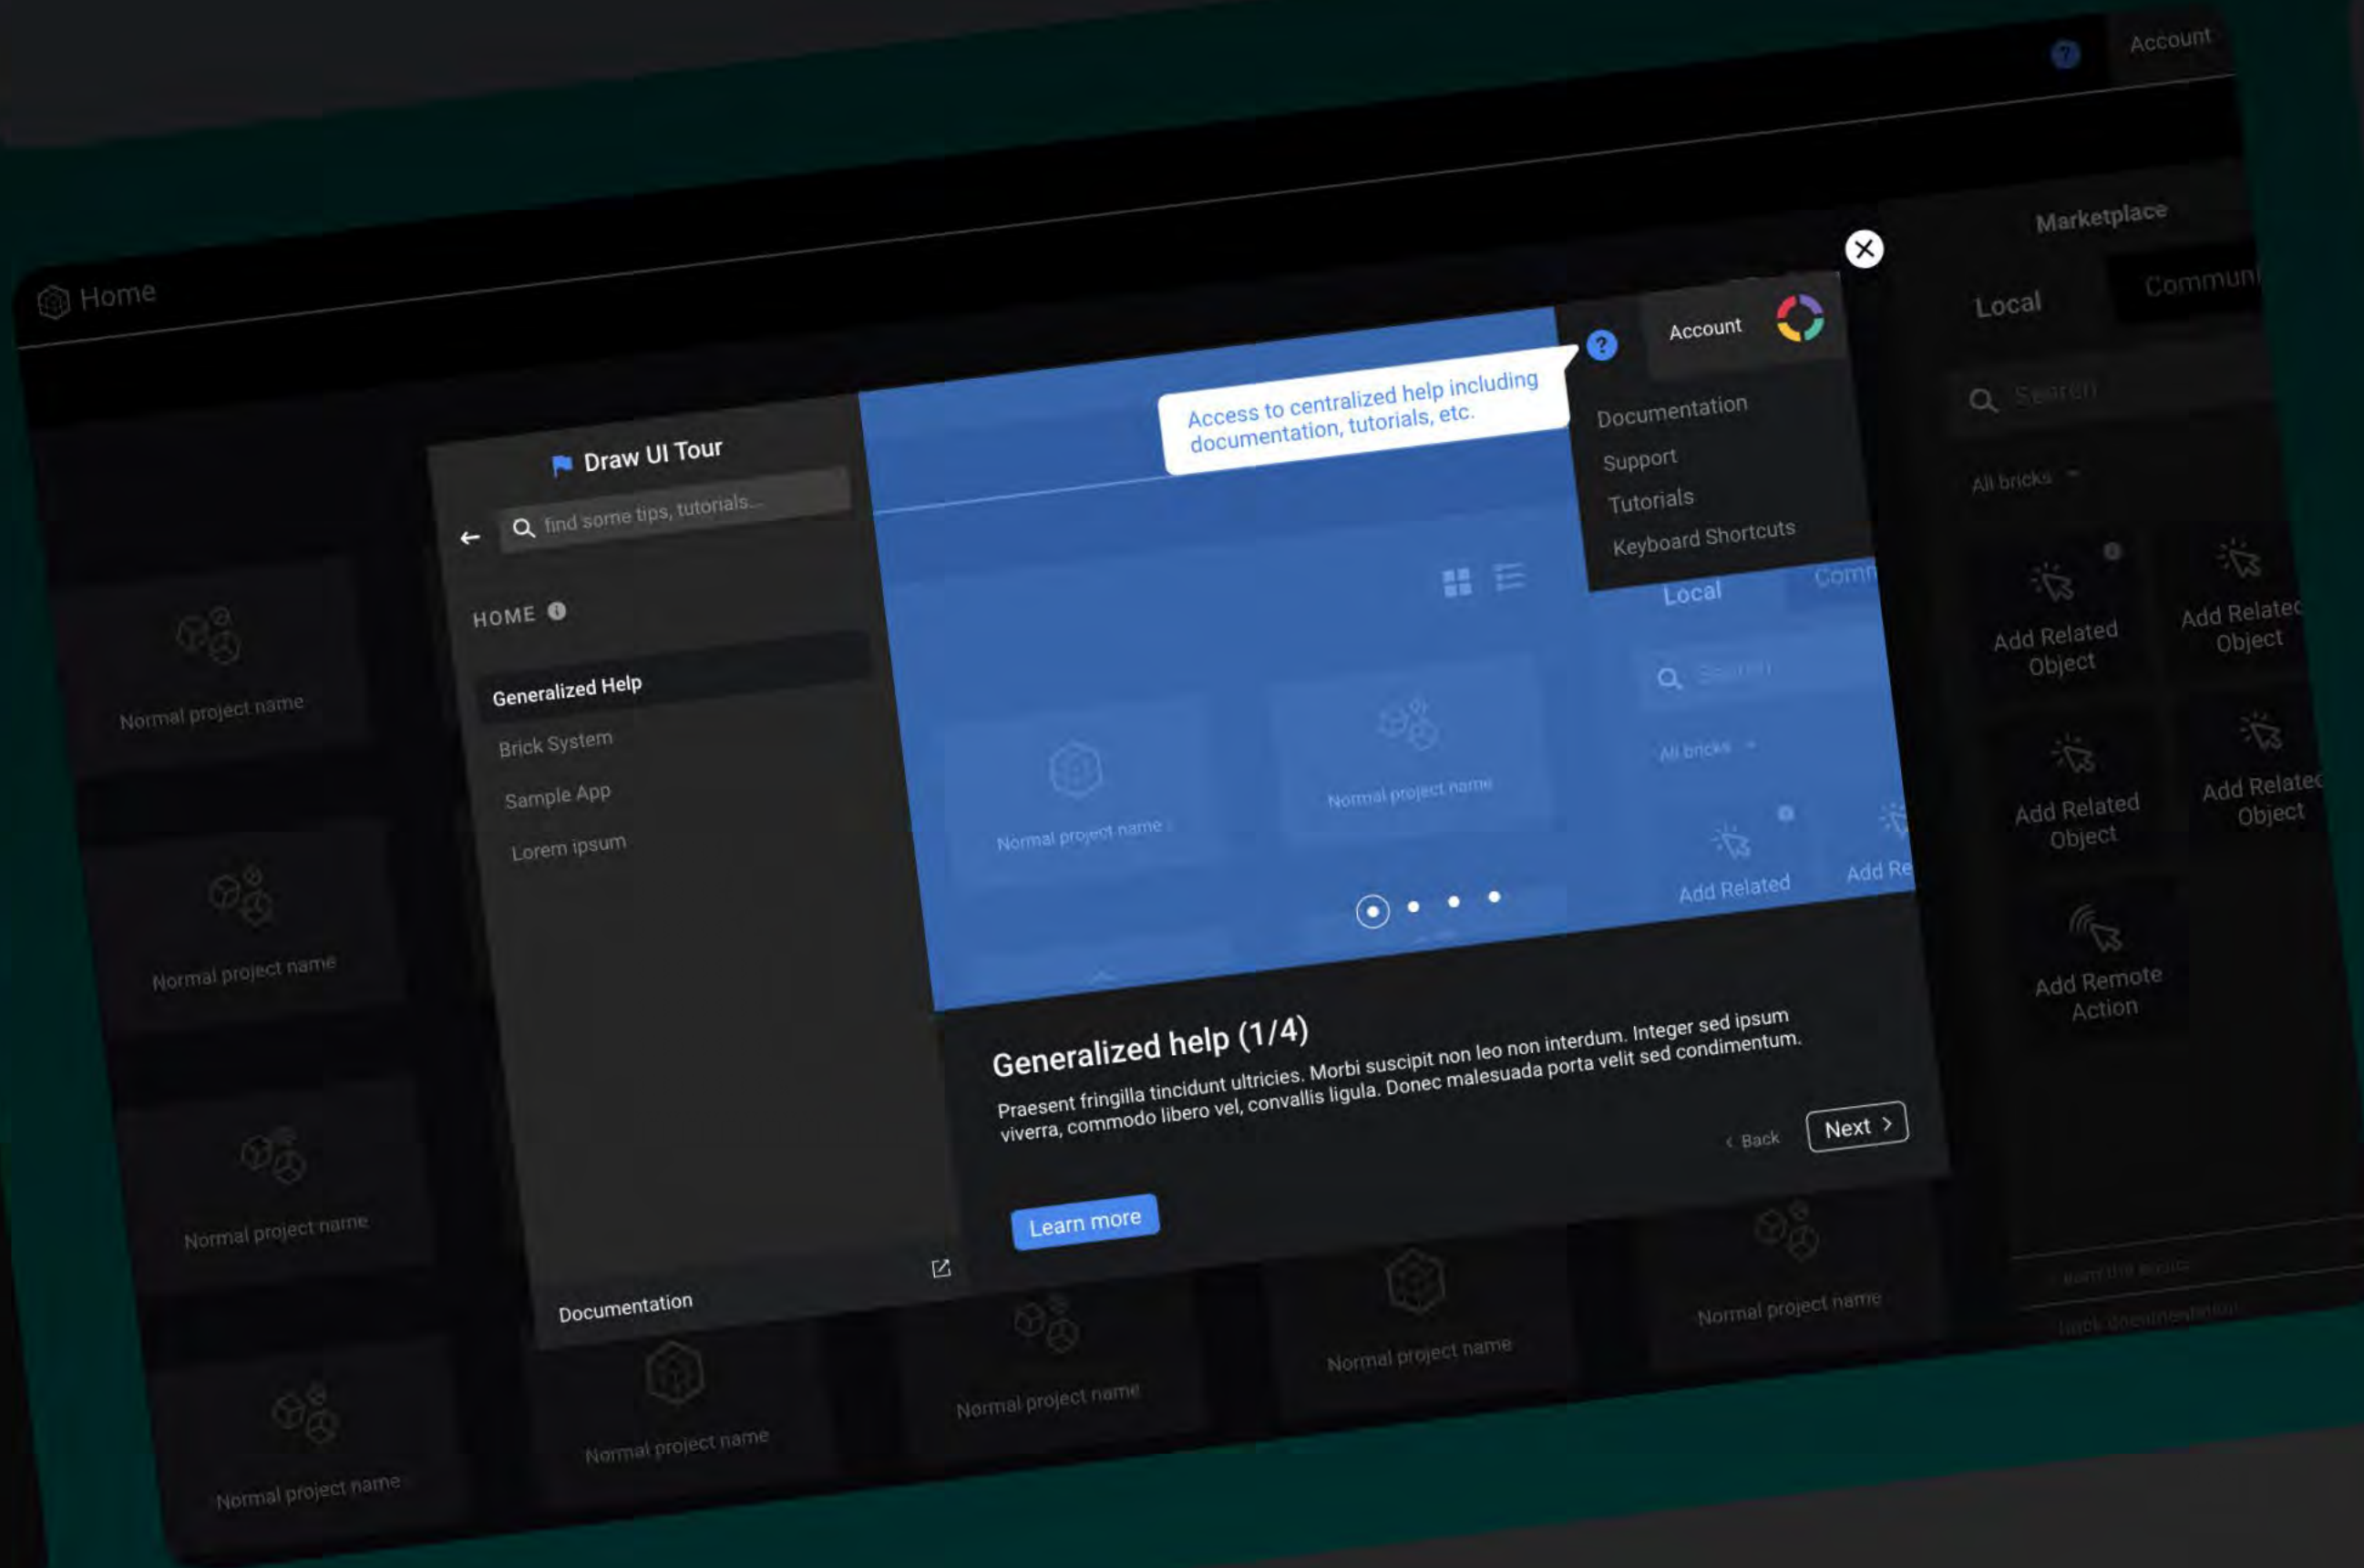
Account

Home

Marketplace

Local

Commun

Search

All bricks

Add Related Object

Add Related Object

Add Related Object

Add Related Object

Add Remote Action

Normal project name

Normal project name

Normal project name

Normal project name

Draw UI Tour

find some tips, tutorials...

HOME

Generalized Help

Brick System

Sample App

Lorem ipsum

Documentation

Access to centralized help including documentation, tutorials, etc.

Account

Documentation

Support

Tutorials

Keyboard Shortcuts

Local

Comm

Search

All bricks

Normal project name

Normal project name

Add Related

Add Re

Generalized help (1/4)

Praesent fringilla tincidunt ultricies. Morbi suscipit non leo non interdum. Integer sed ipsum viverra, commodo libero vel, convallis ligula. Donec malesuada porta velit sed condimentum.

Back

Next

Learn more

Normal project name

Normal project name

Normal project name

Normal project name

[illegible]

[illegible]